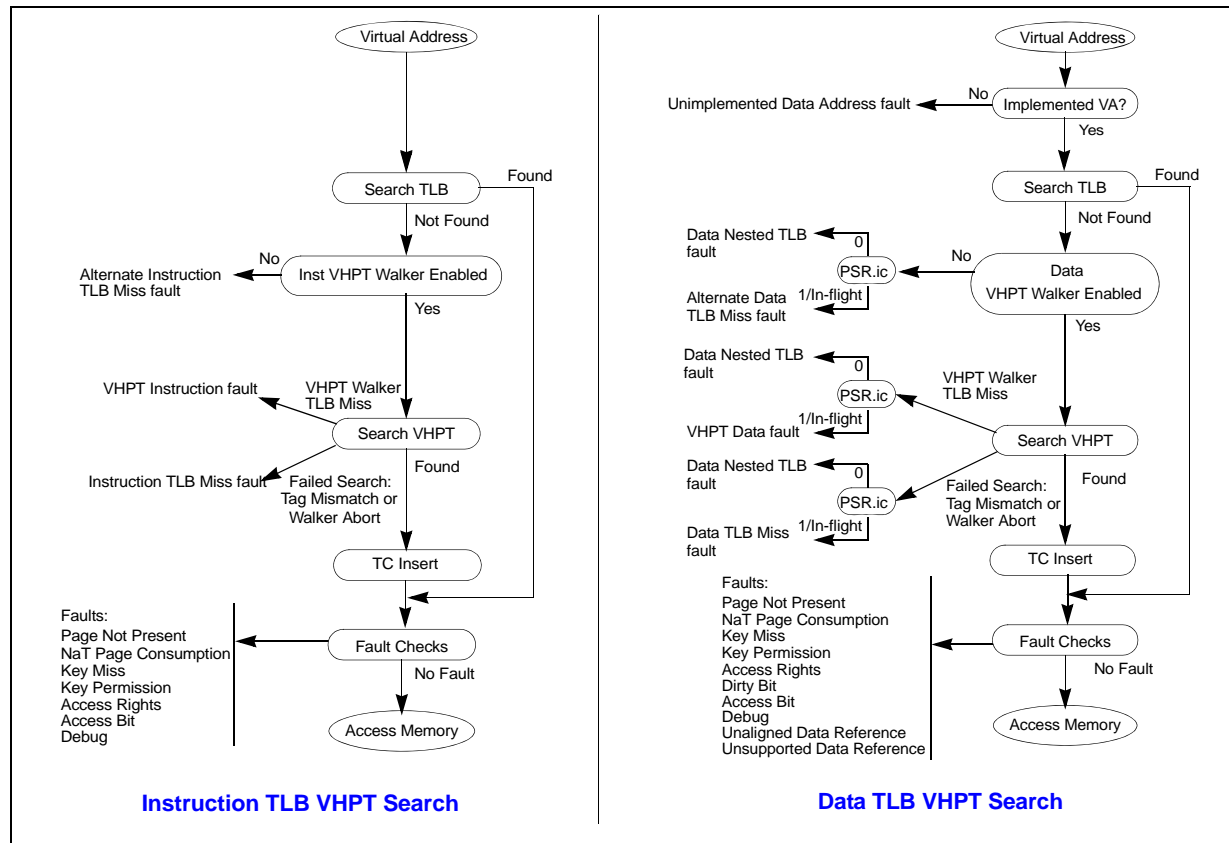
Virtual Address

Search TLB

Found

Not Found

No

Alternate Instruction TLB Miss fault

Inst VHPT Walker Enabled

Yes

VHPT Instruction fault

VHPT Walker TLB Miss

Search VHPT

Instruction TLB Miss fault

Found

Failed Search: Tag Mismatch or Walker Abort

TC Insert

Faults:
Page Not Present
NaT Page Consumption
Key Miss
Key Permission
Access Rights
Access Bit
Debug

Fault Checks

No Fault

Access Memory

Instruction TLB VHPT Search

Virtual Address

Unimplemented Data Address fault

No

Implemented VA?

Yes

Search TLB

Found

Not Found

Data Nested TLB fault

0

PSR.ic

No

Data VHPT Walker Enabled

Alternate Data TLB Miss fault

1/In-flight

Yes

Data Nested TLB fault

0

PSR.ic

VHPT Walker TLB Miss

1/In-flight

VHPT Data fault

Search VHPT

Data Nested TLB fault

0

PSR.ic

Found

Failed Search: Tag Mismatch or Walker Abort

Data TLB Miss fault

1/In-flight

TC Insert

Faults:
Page Not Present
NaT Page Consumption
Key Miss
Key Permission
Access Rights
Dirty Bit
Access Bit
Debug
Unaligned Data Reference
Unsupported Data Reference

Fault Checks

No Fault

Access Memory

Data TLB VHPT Search